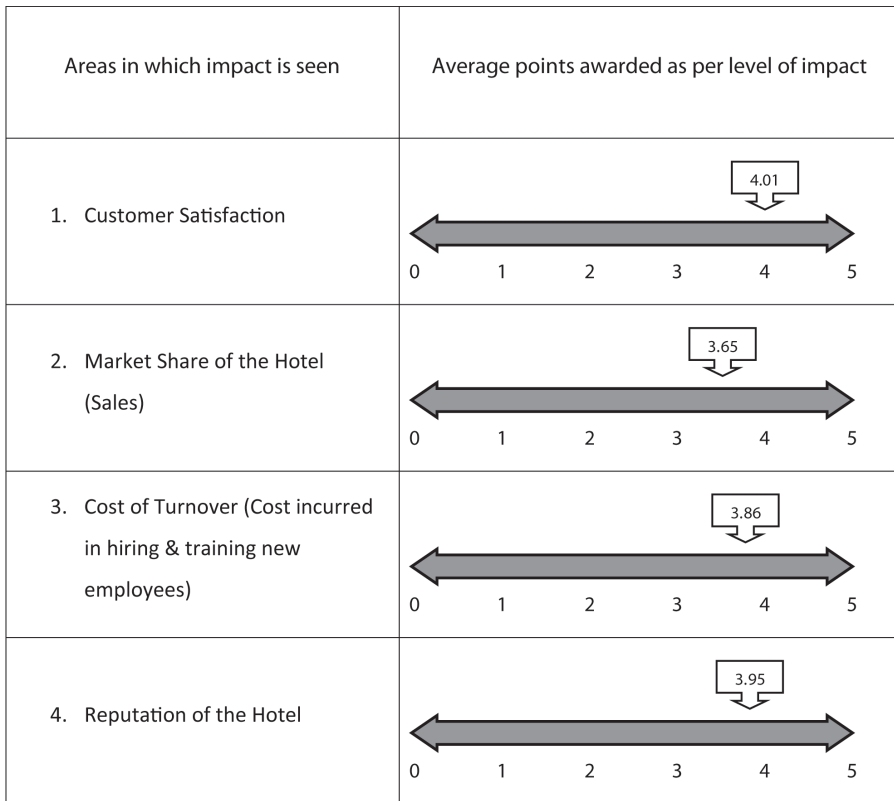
| Areas in which impact is seen | Average points awarded as per level of impact |
|---|---|
| 1. Customer Satisfaction | 4.01<br>0 1 2 3 4 5 |
| 2. Market Share of the Hotel (Sales) | 3.65<br>0 1 2 3 4 5 |
| 3. Cost of Turnover (Cost incurred in hiring & training new employees) | 3.86<br>0 1 2 3 4 5 |
| 4. Reputation of the Hotel | 3.95<br>0 1 2 3 4 5 |